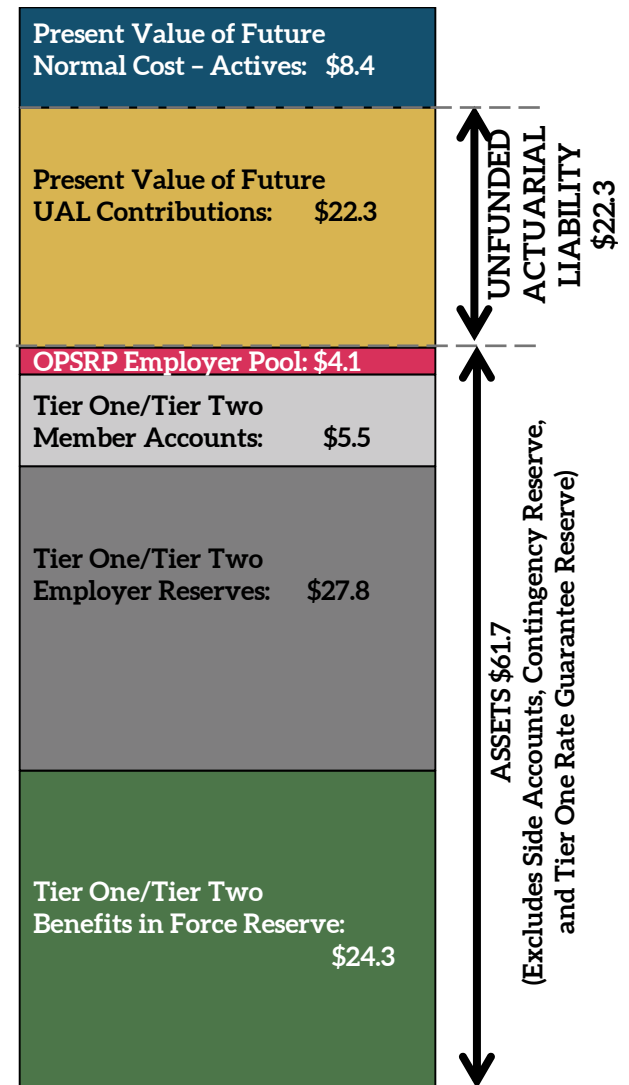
Present Value of Future Normal Cost – Actives: $8.4

Present Value of Future UAL Contributions: $22.3

OPSRP Employer Pool: $4.1

Tier One/Tier Two Member Accounts: $5.5

Tier One/Tier Two Employer Reserves: $27.8

Tier One/Tier Two Benefits in Force Reserve: $24.3

UNFUNDED ACTUARIAL LIABILITY $22.3

ASSETS $61.7 (Excludes Side Accounts, Contingency Reserve, and Tier One Rate Guarantee Reserve)